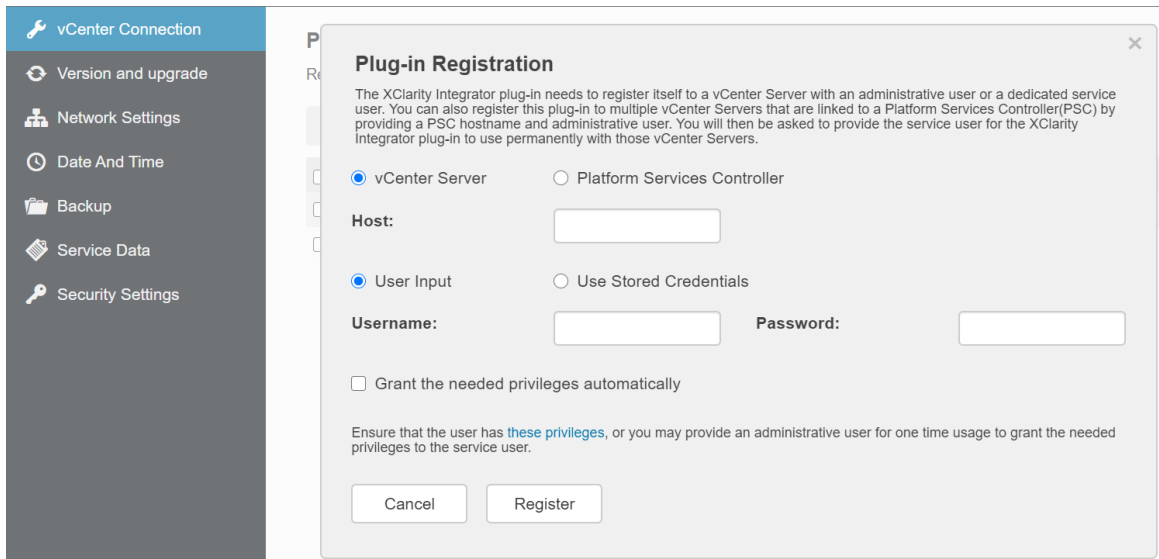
vCenter Connection
Version and upgrade
Network Settings
Date And Time
Backup
Service Data
Security Settings

P
Re

×

Plug-in Registration

The XClarity Integrator plug-in needs to register itself to a vCenter Server with an administrative user or a dedicated service user. You can also register this plug-in to multiple vCenter Servers that are linked to a Platform Services Controller(PSC) by providing a PSC hostname and administrative user. You will then be asked to provide the service user for the XClarity Integrator plug-in to use permanently with those vCenter Servers.

vCenter Server
Platform Services Controller

Host:

User Input
Use Stored Credentials

Username:
Password:

Grant the needed privileges automatically

Ensure that the user has these privileges, or you may provide an administrative user for one time usage to grant the needed privileges to the service user.

Cancel
Register